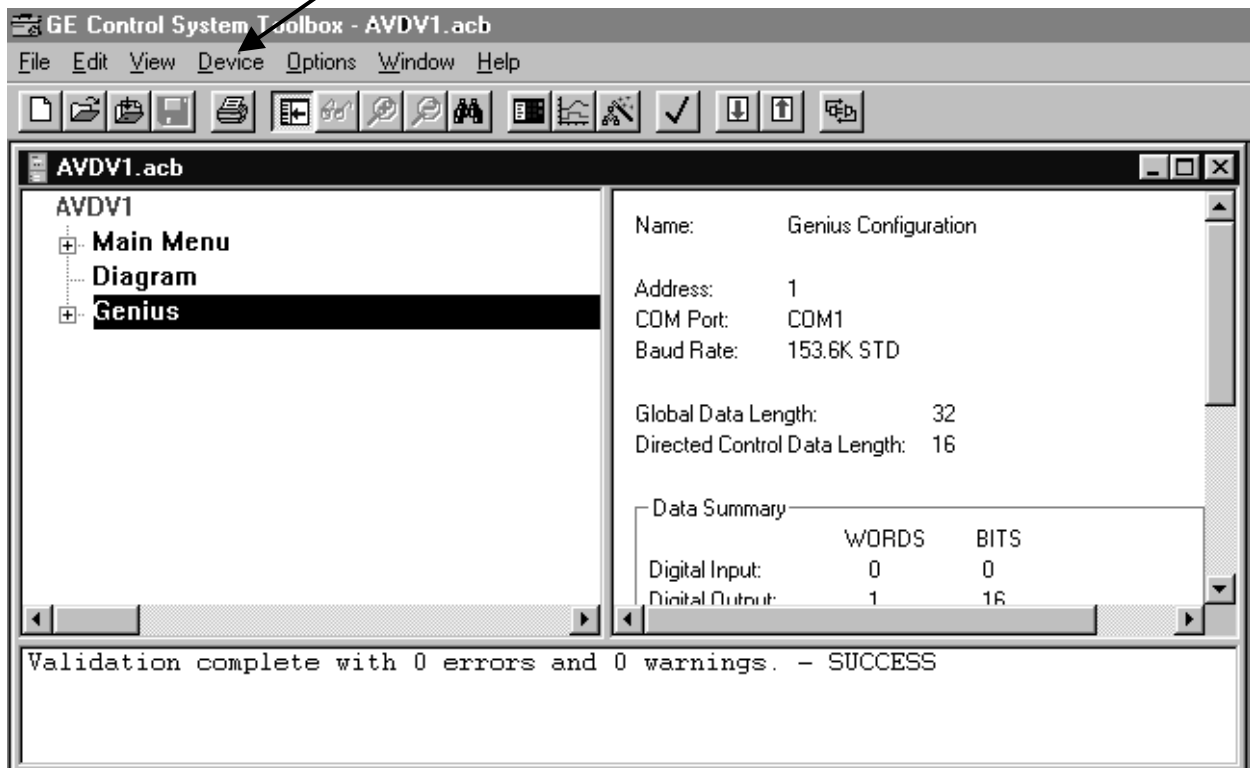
GE Control System Toolbox - AVDV1.acb

File Edit View Device Options Window Help

AVDV1.acb

AVDV1
Main Menu
Diagram
Genius

Name: Genius Configuration

Address: 1
COM Port: COM1
Baud Rate: 153.6K STD

Global Data Length: 32
Directed Control Data Length: 16

Data Summary

| | WORDS | BITS |
|---|---|---|
| Digital Input: | 0 | 0 |
| Digital Output: | 1 | 16 |

Validation complete with 0 errors and 0 warnings. - SUCCESS